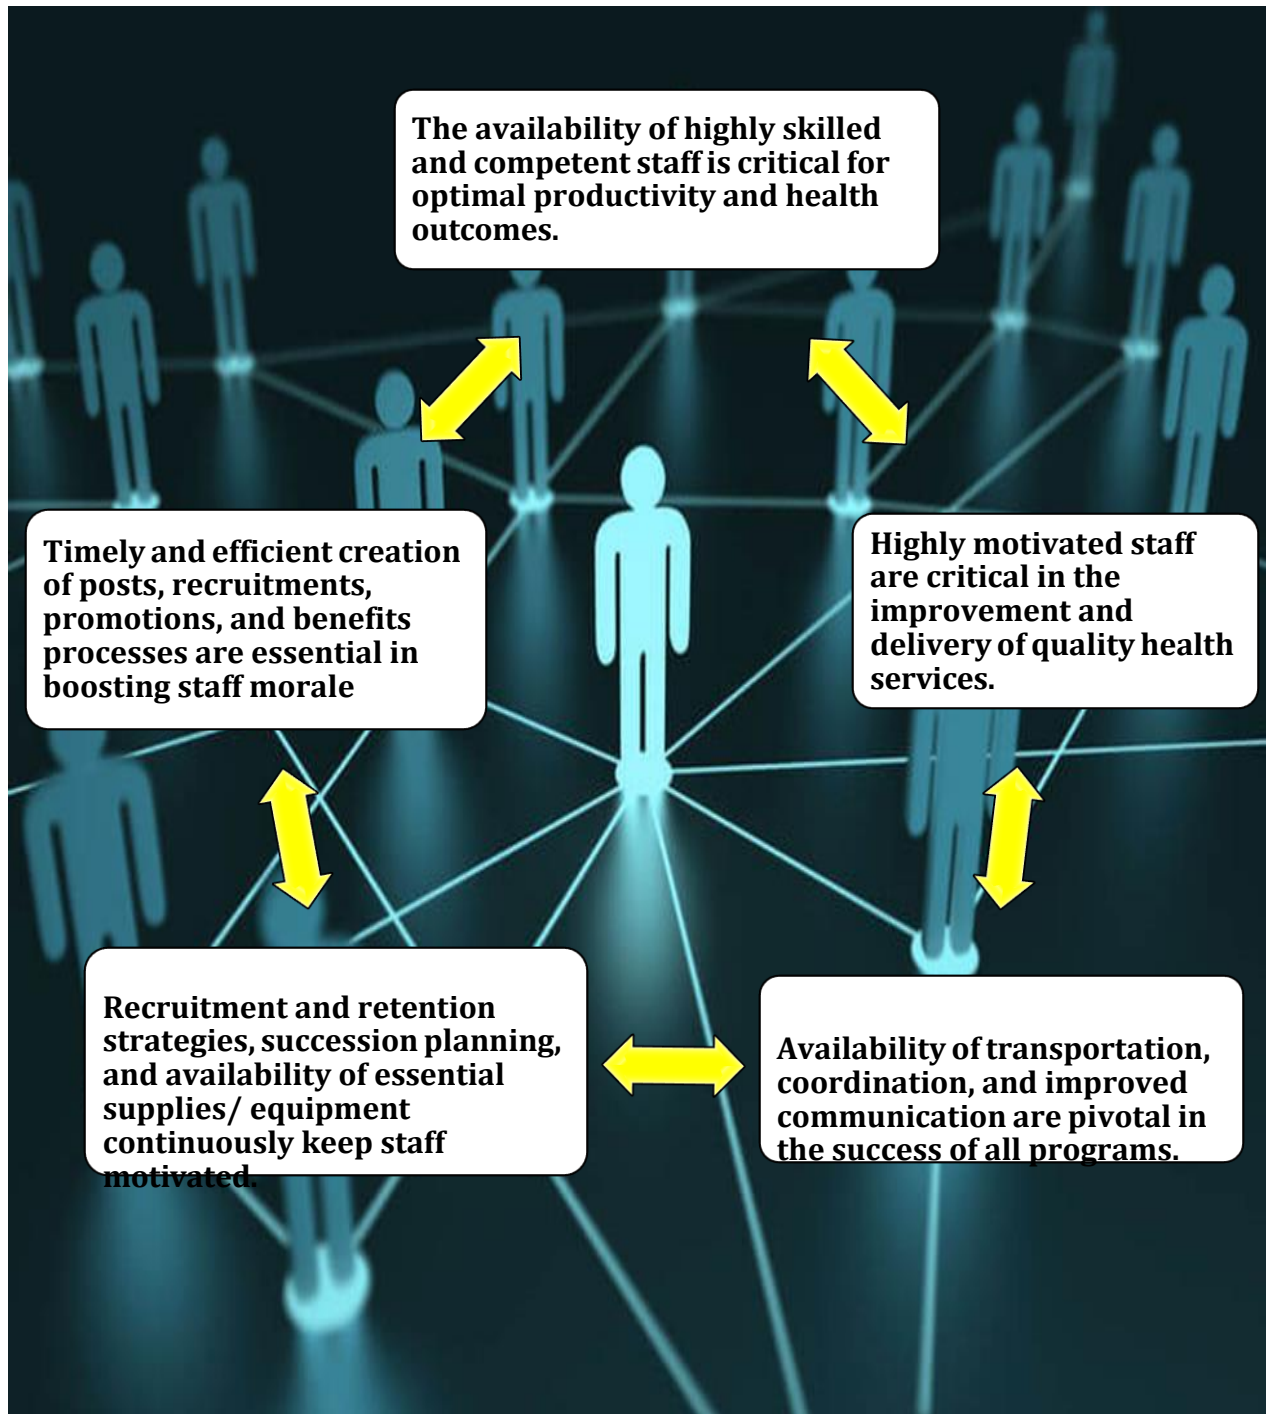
The availability of highly skilled and competent staff is critical for optimal productivity and health outcomes.

Highly motivated staff are critical in the improvement and delivery of quality health services.

Availability of transportation, coordination, and improved communication are pivotal in the success of all programs.

Recruitment and retention strategies, succession planning, and availability of essential supplies/ equipment continuously keep staff motivated.

Timely and efficient creation of posts, recruitments, promotions, and benefits processes are essential in boosting staff morale